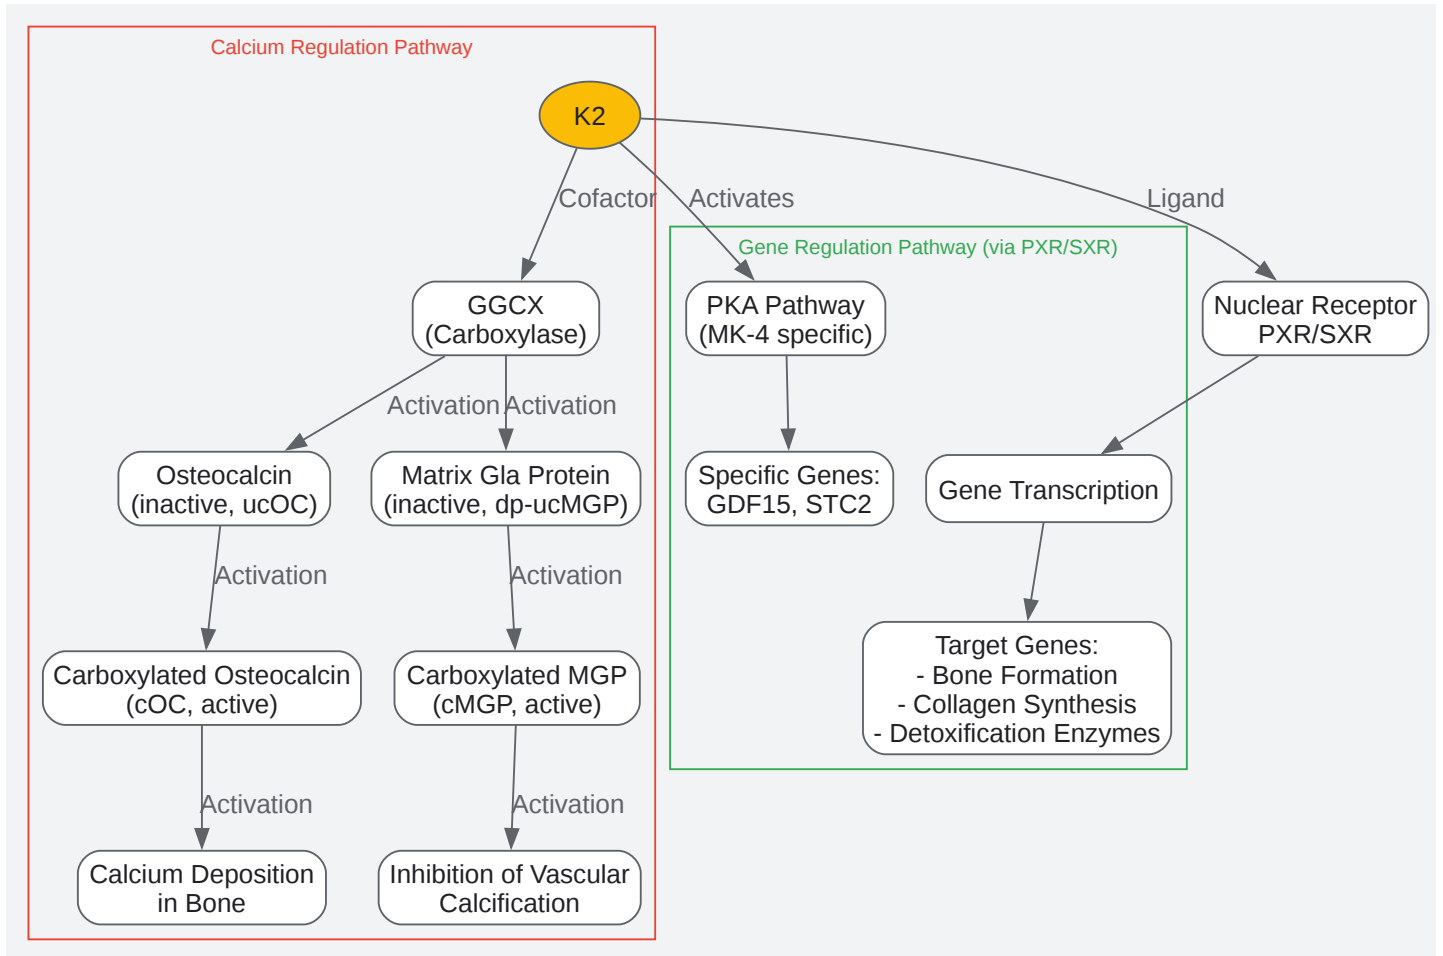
Calcium Regulation Pathway

K2

Cofactor

Activates

Ligand

Gene Regulation Pathway (via PXR/SXR)

GGCX
(Carboxylase)

PKA Pathway
(MK-4 specific)

Nuclear Receptor
PXR/SXR

Activation

Activation

Osteocalcin
(inactive, ucOC)

Matrix Gla Protein
(inactive, dp-ucMGP)

Specific Genes:
GDF15, STC2

Gene Transcription

Activation

Activation

Carboxylated Osteocalcin
(cOC, active)

Carboxylated MGP
(cMGP, active)

Target Genes:
- Bone Formation
- Collagen Synthesis
- Detoxification Enzymes

Activation

Activation

Calcium Deposition
in Bone

Inhibition of Vascular
Calcification